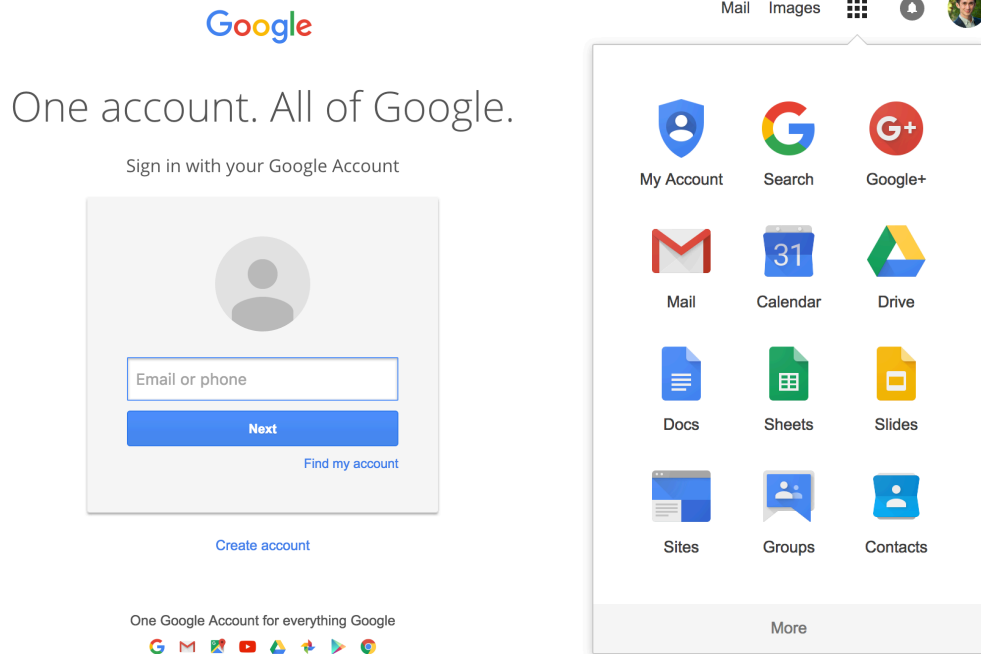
Google

Mail Images

One account. All of Google.

Sign in with your Google Account

Email or phone

Next

Find my account

Create account

One Google Account for everything Google

G+

My Account Search Google+

31

Mail Calendar Drive

Docs Sheets Slides

Sites Groups Contacts

More